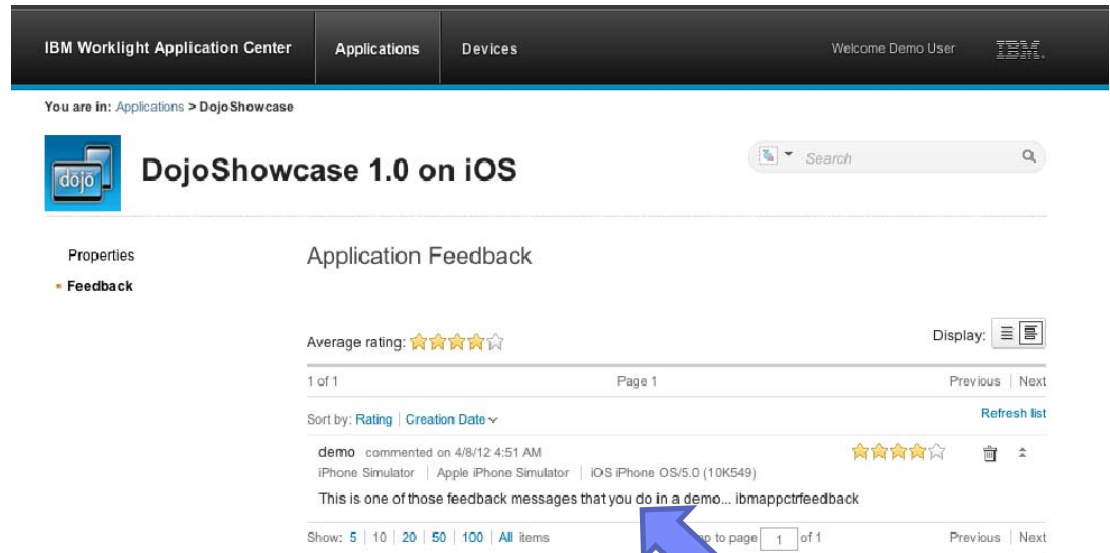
IBM Worklight Application Center | Applications | Devices | Welcome Demo User | IBM.

You are in: Applications > DojoShowcase

dojo

DojoShowcase 1.0 on iOS

Search

Properties

Feedback

Application Feedback

Average rating:

Display:

1 of 1 | Page 1 | Previous | Next

Sort by: Rating | Creation Date

Refresh list

demo commented on 4/8/12 4:51 AM

iPhone Simulator | Apple iPhone Simulator | iOS iPhone OS/5.0 (10K549)

This is one of those feedback messages that you do in a demo... ibmappctrfeedback

Show: 5 | 10 | 20 | 50 | 100 | All items

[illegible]p to page 1 of 1

Previous | Next